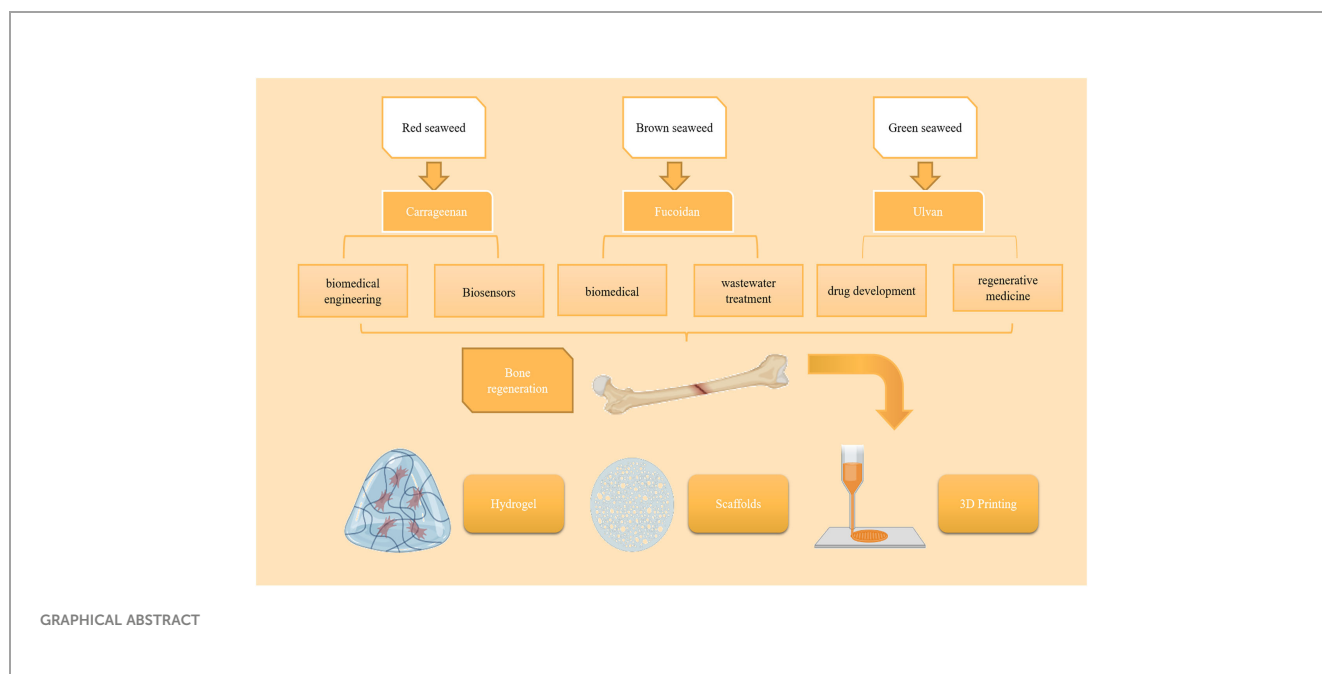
Red seaweed

Brown seaweed

Green seaweed

Carrageenan

Fucoidan

Ulvan

biomedical engineering

Biosensors

biomedical

wastewater treatment

drug development

regenerative medicine

Bone regeneration

Hydrogel

Scaffolds

3D Printing

GRAPHICAL ABSTRACT